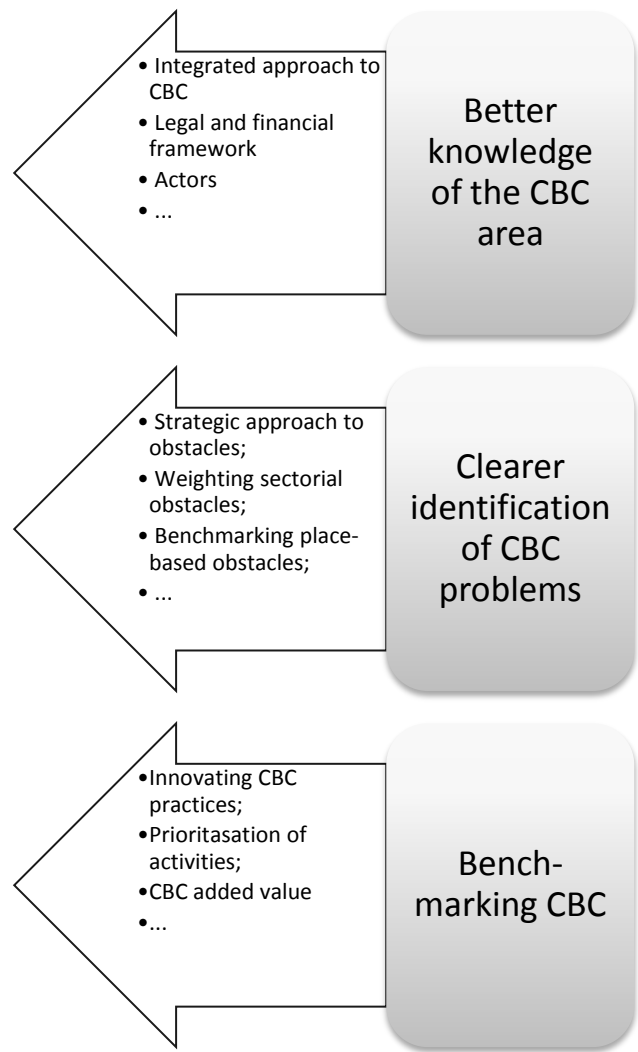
• Integrated approach to CBC
• Legal and financial framework
• Actors
• ...

Better knowledge of the CBC area

• Strategic approach to obstacles;
• Weighting sectorial obstacles;
• Benchmarking place-based obstacles;
• ...

Clearer identification of CBC problems

• Innovating CBC practices;
• Prioritasation of activities;
• CBC added value
• ...

Bench-marking CBC